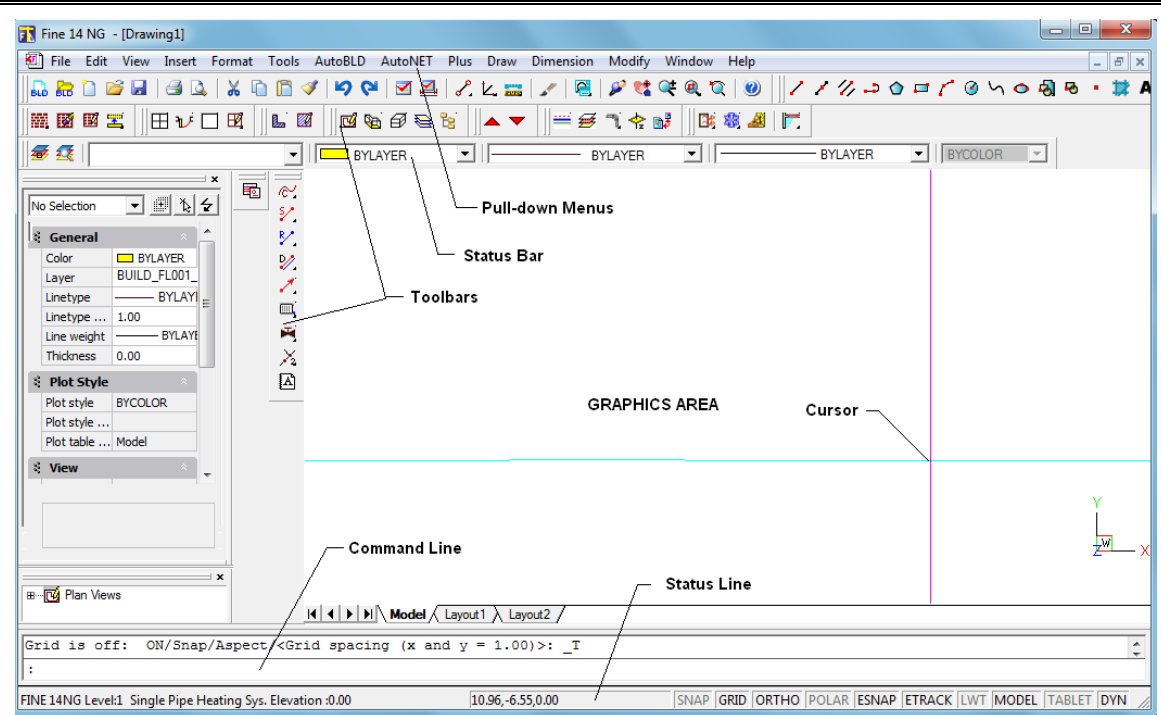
Fine 14 NG - [Drawing1]

File Edit View Insert Format Tools AutoBLD AutoNET Plus Draw Dimension Modify Window Help

BYLAYER BYLAYER BYLAYER BYCOLOR

No Selection

General
Color BYLAYER
Layer BUILD_FL001_
Linetype BYLAY
Linetype ... 1.00
Line weight BYLAY
Thickness 0.00

Plot Style
Plot style BYCOLOR
Plot style ...
Plot table ... Model

View

Plan Views

Pull-down Menus

Status Bar

Toolbars

GRAPHICS AREA

Cursor

Command Line

Status Line

Model Layout1 Layout2

Grid is off: ON/Snap/Aspect/<Grid spacing (x and y = 1.00)>: _T
:

FINE 14NG Level:1 Single Pipe Heating Sys. Elevation :0.00 10.96,-6.55,0.00 SNAP GRID ORTHO POLAR ESNAP ETRACK LWT MODEL TABLET DYN